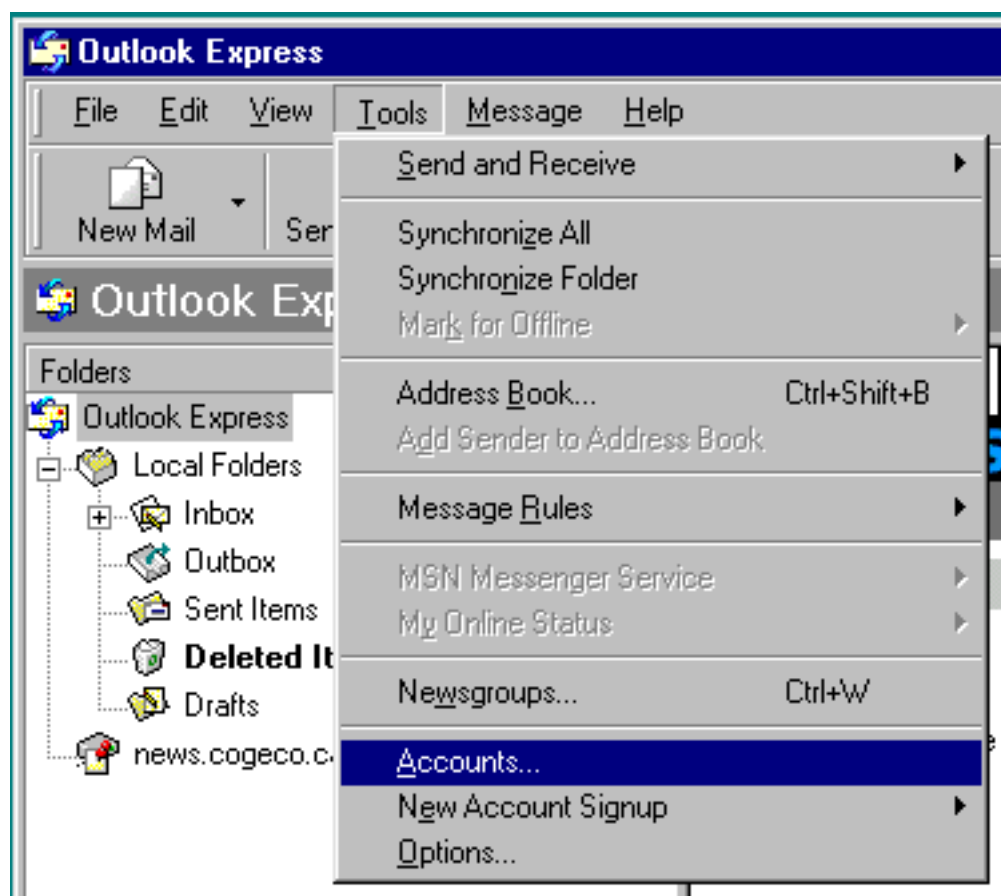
Outlook Express

File Edit View Tools Message Help

New Mail

Ser

Outlook Exp

Folders

Outlook Express

Local Folders

Inbox

Outbox

Sent Items

Deleted It

Drafts

news.cogeco.c

Send and Receive

Synchronize All

Synchronize Folder

Mark for Offline

Address Book... Ctrl+Shift+B

Add Sender to Address Book

Message Rules

MSN Messenger Service

My Online Status

Newsgroups... Ctrl+W

Accounts...

New Account Signup

Options...